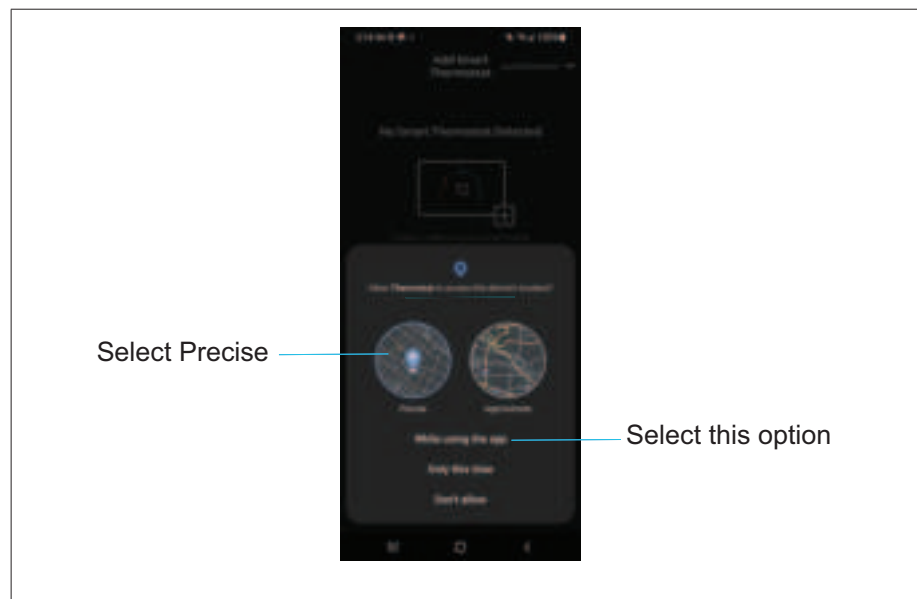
Add Smart Thermostat

No Smart Thermostats Detected

Allow Thermostat to access this device's location?

Select Precise

Precise

Approximate

While using the app

Select this option

Only this time

Don't allow